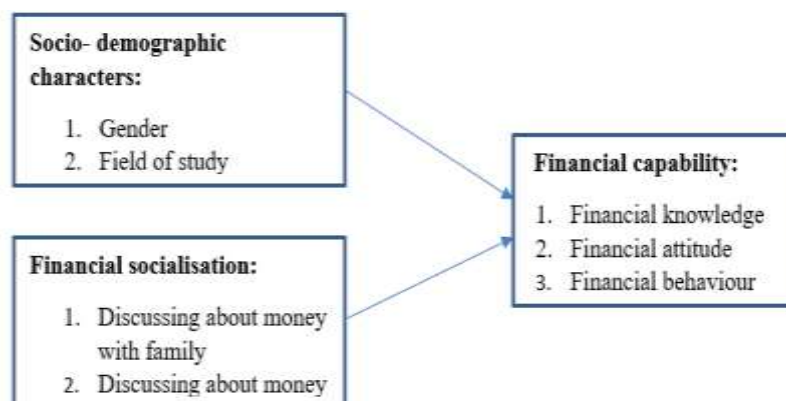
Socio- demographic characters:

1. Gender
2. Field of study

Financial socialisation:

1. Discussing about money with family
2. Discussing about money

Financial capability:

1. Financial knowledge
2. Financial attitude
3. Financial behaviour